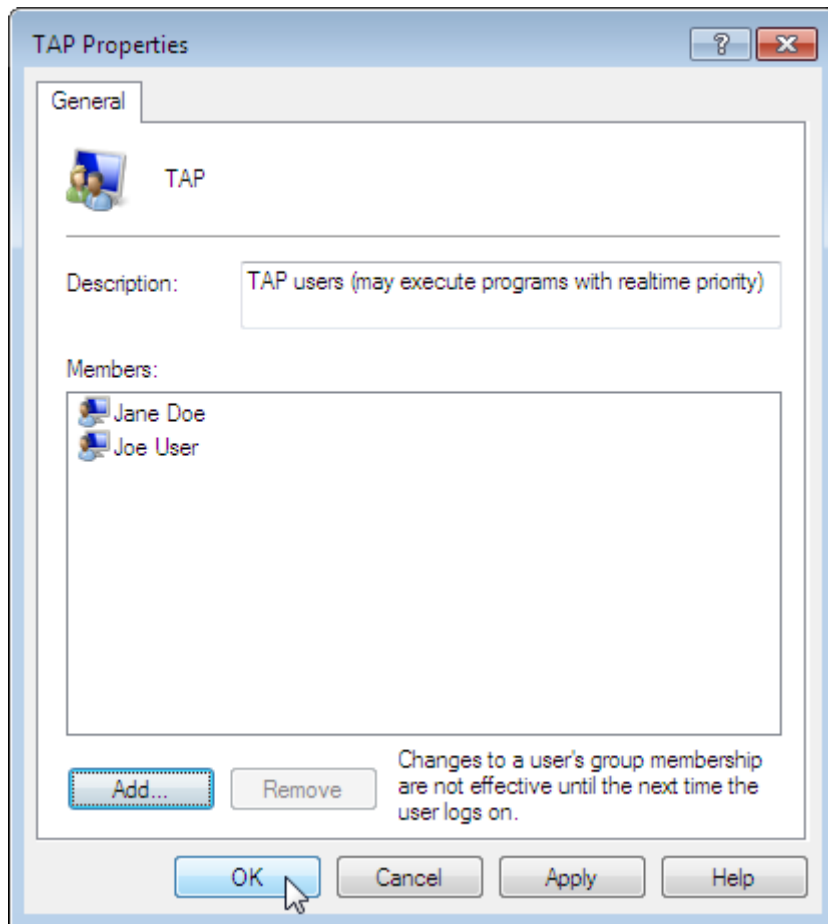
TAP Properties

?

General

TAP

Description: TAP users (may execute programs with realtime priority)

Members:

Jane Doe
Joe User

Add...

Remove

Changes to a user's group membership are not effective until the next time the user logs on.

OK

Cancel

Apply

Help